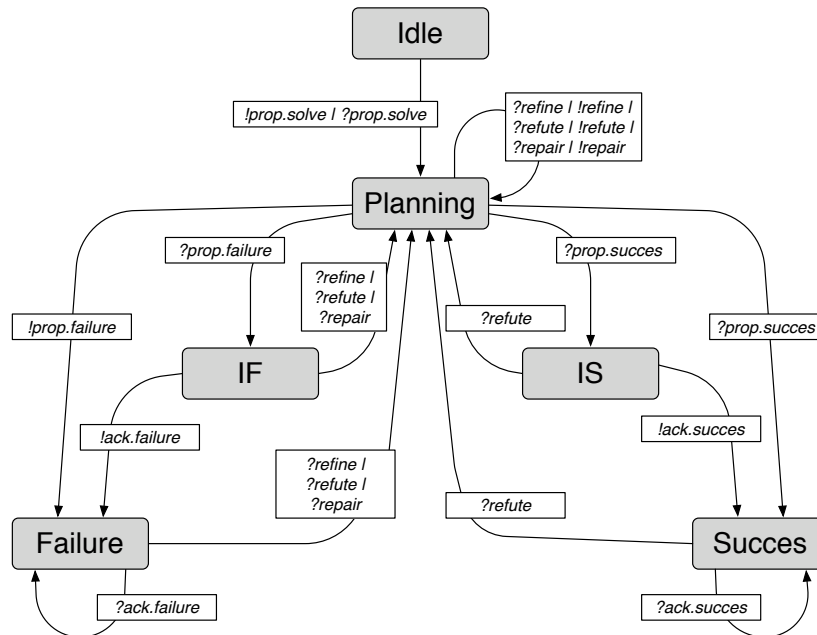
Idle

!prop.solve | ?prop.solve

?refine | !refine | ?refute | !refute | ?repair | !repair

Planning

?prop.failure

?refine | ?refute | ?repair

?prop.succes

!prop.failure

?refute

?prop.succes

IF

IS

!ack.failure

!ack.succes

?refine | ?refute | ?repair

?refute

Failure

Succes

?ack.failure

?ack.succes